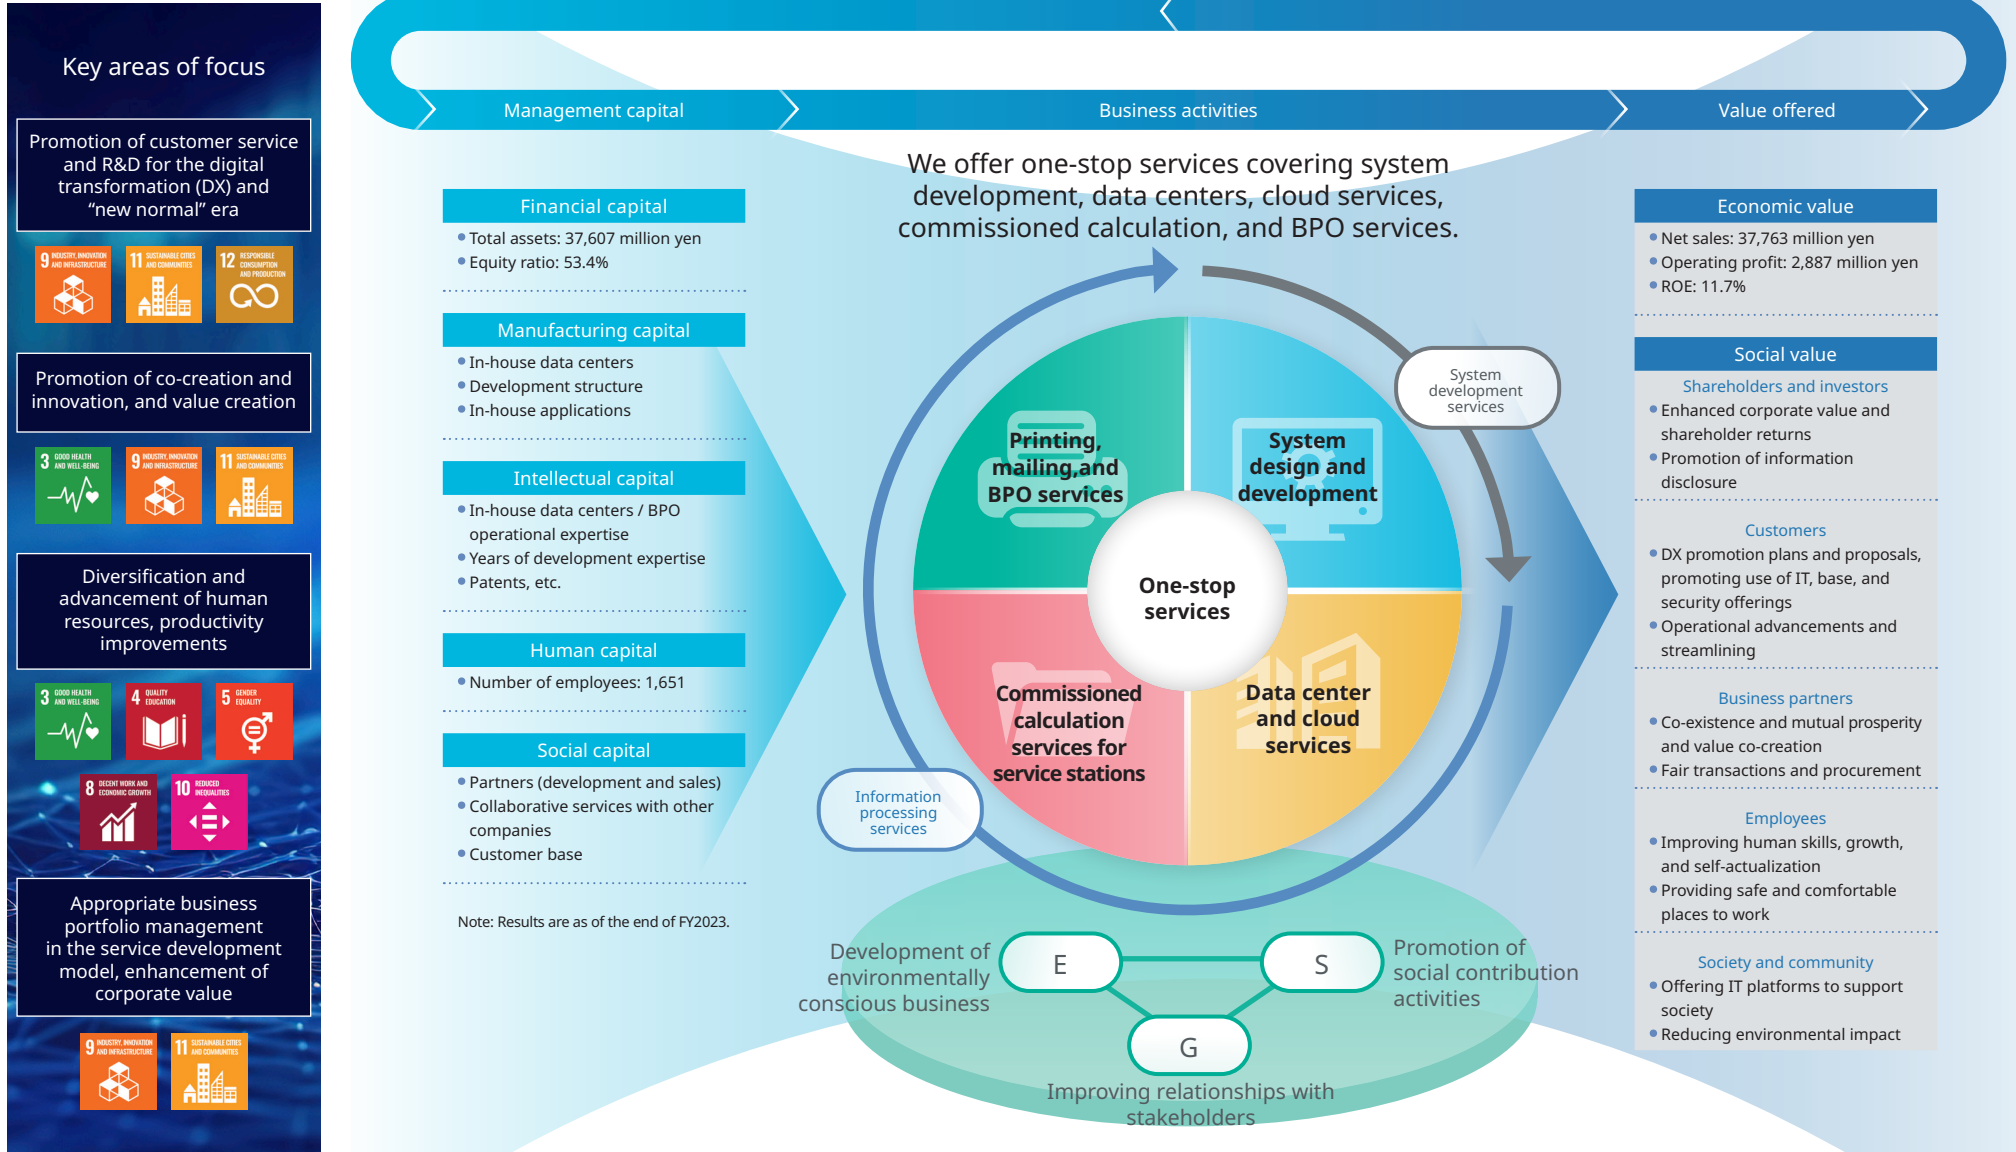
Key areas of focus

Promotion of customer service and R&D for the digital transformation (DX) and “new normal” era

9 INDUSTRY, INNOVATION AND INFRASTRUCTURE
11 SUSTAINABLE CITIES AND COMMUNITIES
12 RESPONSIBLE CONSUMPTION AND PRODUCTION

Promotion of co-creation and innovation, and value creation

3 GOOD HEALTH AND WELL-BEING
9 INDUSTRY, INNOVATION AND INFRASTRUCTURE
11 SUSTAINABLE CITIES AND COMMUNITIES

Diversification and advancement of human resources, productivity improvements

3 GOOD HEALTH AND WELL-BEING
4 QUALITY EDUCATION
5 GENDER EQUALITY
8 DECENT WORK AND ECONOMIC GROWTH
10 REDUCED INEQUALITIES

Appropriate business portfolio management in the service development model, enhancement of corporate value

9 INDUSTRY, INNOVATION AND INFRASTRUCTURE
11 SUSTAINABLE CITIES AND COMMUNITIES

Management capital

Business activities

Value offered

We offer one-stop services covering system development, data centers, cloud services, commissioned calculation, and BPO services.

Financial capital
• Total assets: 37,607 million yen
• Equity ratio: 53.4%

Manufacturing capital
• In-house data centers
• Development structure
• In-house applications

Intellectual capital
• In-house data centers / BPO operational expertise
• Years of development expertise
• Patents, etc.

Human capital
• Number of employees: 1,651

Social capital
• Partners (development and sales)
• Collaborative services with other companies
• Customer base

Note: Results are as of the end of FY2023.

System development services

Printing, mailing,and BPO services

System design and development

One-stop services

Commissioned calculation services for service stations

Data center and cloud services

Information processing services

Development of environmentally conscious business

E

S

G

Promotion of social contribution activities

Improving relationships with stakeholders

Economic value
• Net sales: 37,763 million yen
• Operating profit: 2,887 million yen
• ROE: 11.7%

Social value
Shareholders and investors
• Enhanced corporate value and shareholder returns
• Promotion of information disclosure

Customers
• DX promotion plans and proposals, promoting use of IT, base, and security offerings
• Operational advancements and streamlining

Business partners
• Co-existence and mutual prosperity and value co-creation
• Fair transactions and procurement

Employees
• Improving human skills, growth, and self-actualization
• Providing safe and comfortable places to work

Society and community
• Offering IT platforms to support society
• Reducing environmental impact